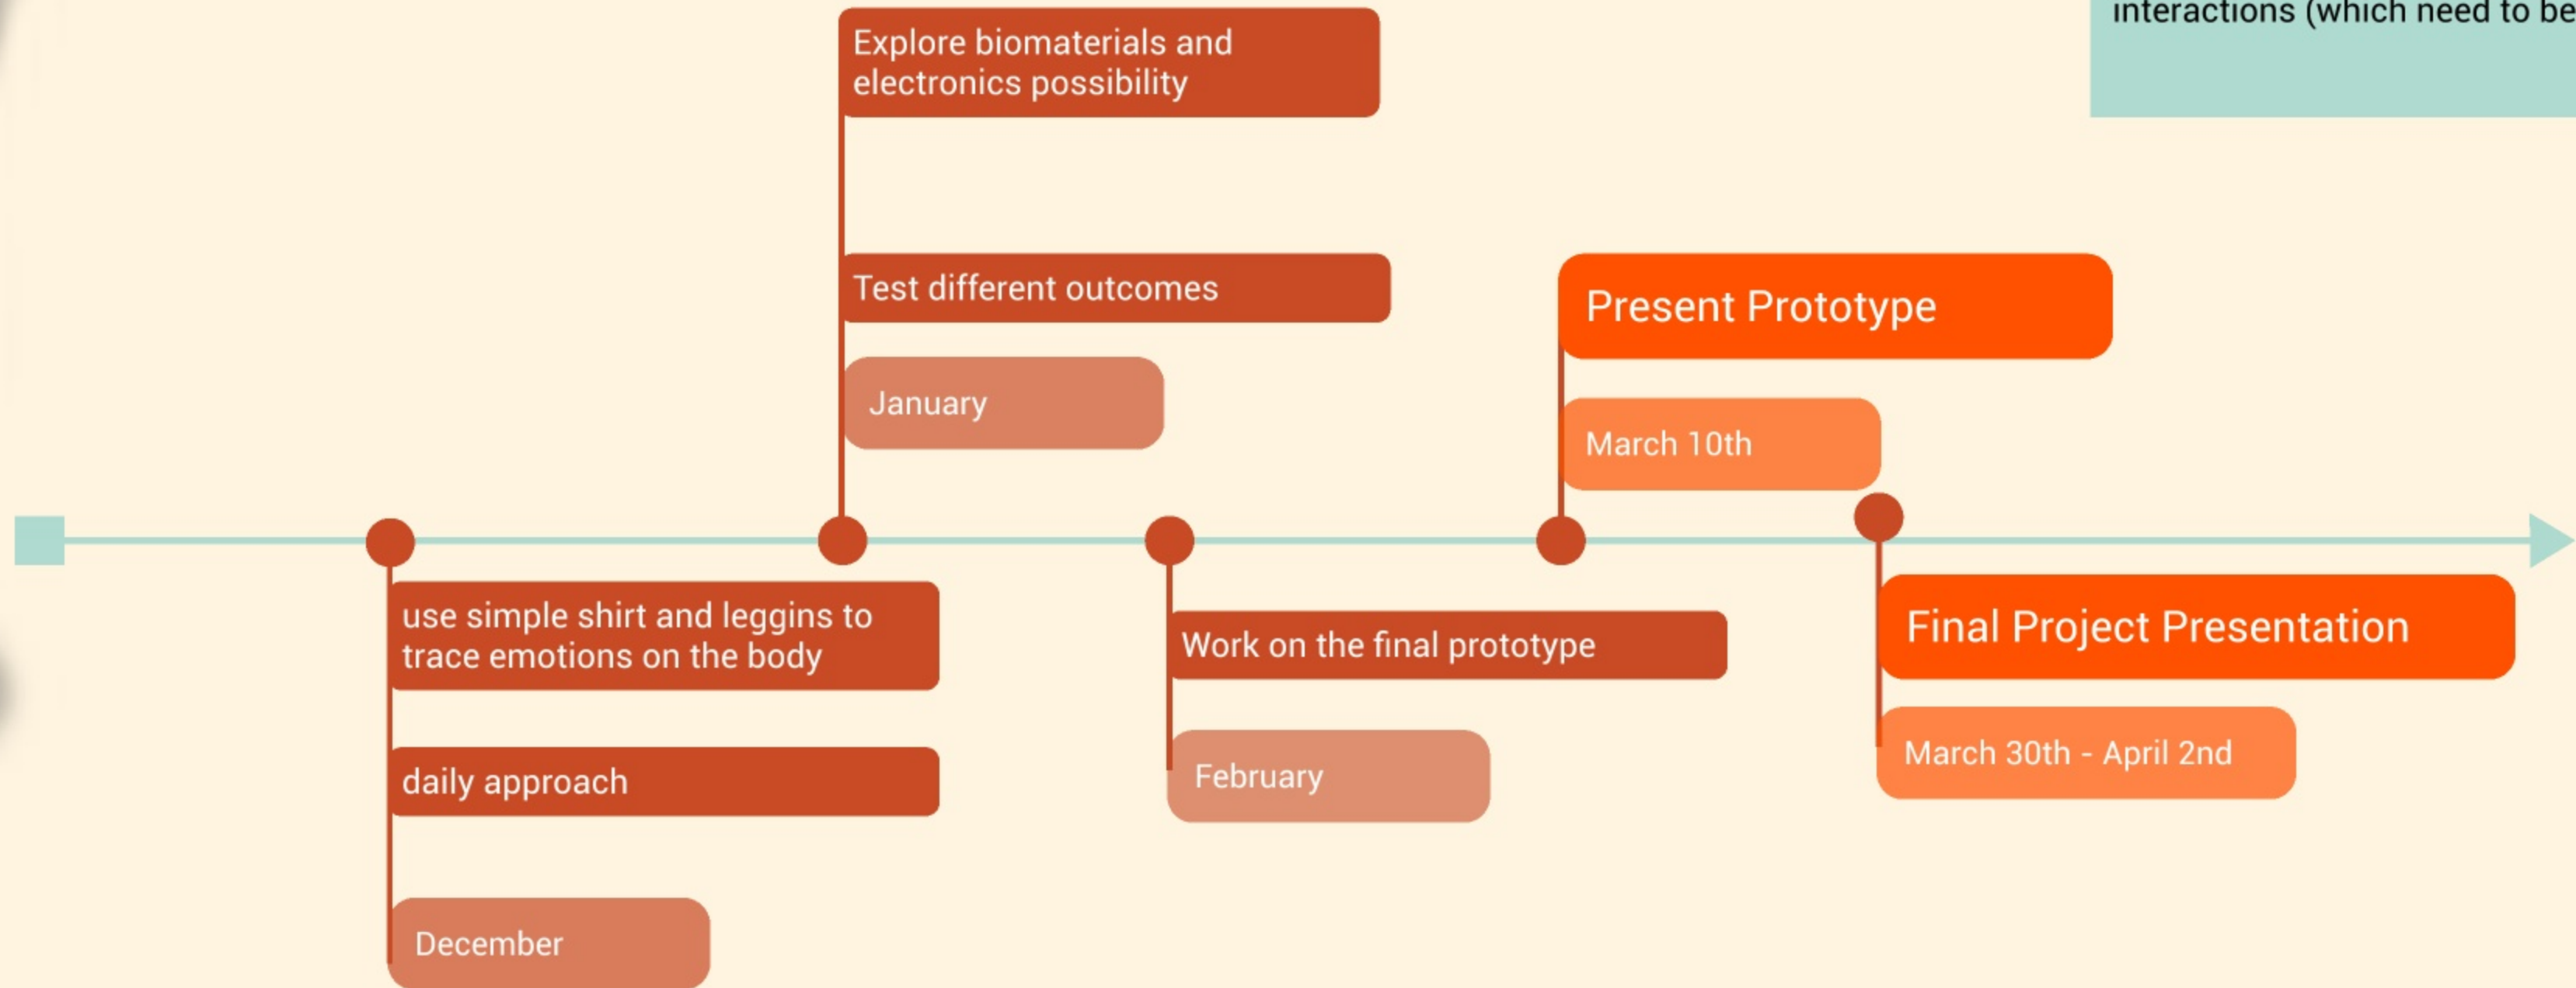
interactions (which need to be

Explore biomaterials and electronics possibility

Test different outcomes

January

Present Prototype

March 10th

use simple shirt and leggins to trace emotions on the body

daily approach

December

Work on the final prototype

February

Final Project Presentation

March 30th - April 2nd